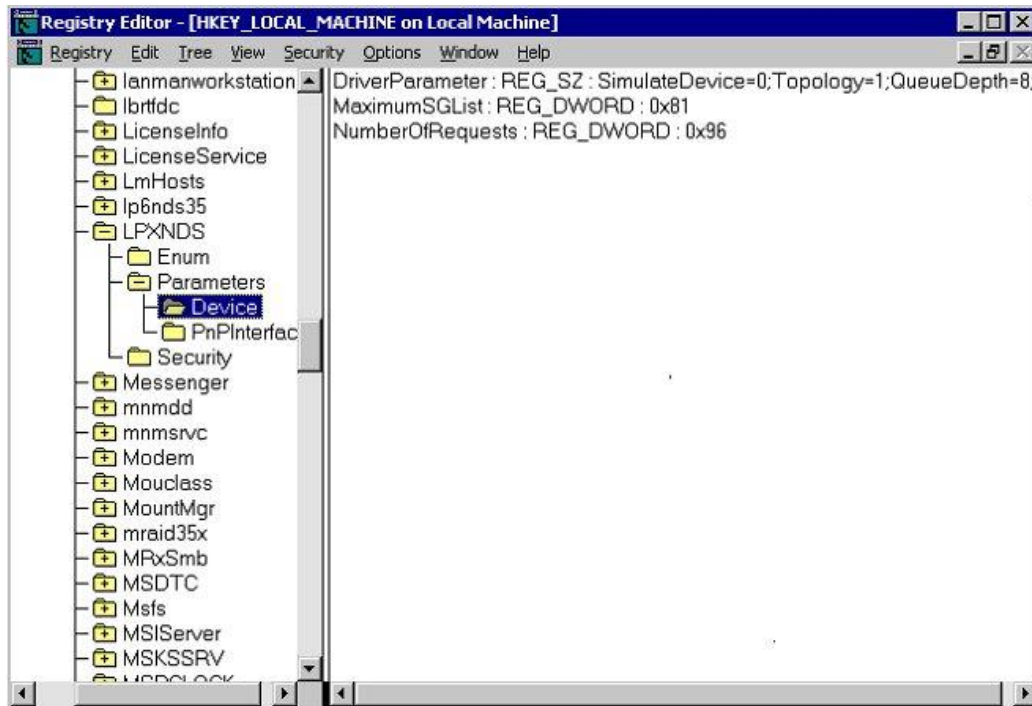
Registry Editor - [HKEY_LOCAL_MACHINE on Local Machine]

Registry Edit Tree View Security Options Window Help

lanmanworkstation
lbrtfdc
LicenseInfo
LicenseService
LmHosts
lp6nds35
LPXNDS
Enum
Parameters
Device
PnPInterfac
Security
Messenger
mnmdd
mnmsrvc
Modem
Mouclass
MountMgr
mraid35x
MRxSmb
MSDTC
Msfs
MSIServer
MSKSSRV
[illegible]

DriverParameter : REG_SZ : SimulateDevice=0;Topology=1;QueueDepth=8
MaximumSGList : REG_DWORD : 0x81
NumberOfRequests : REG_DWORD : 0x96